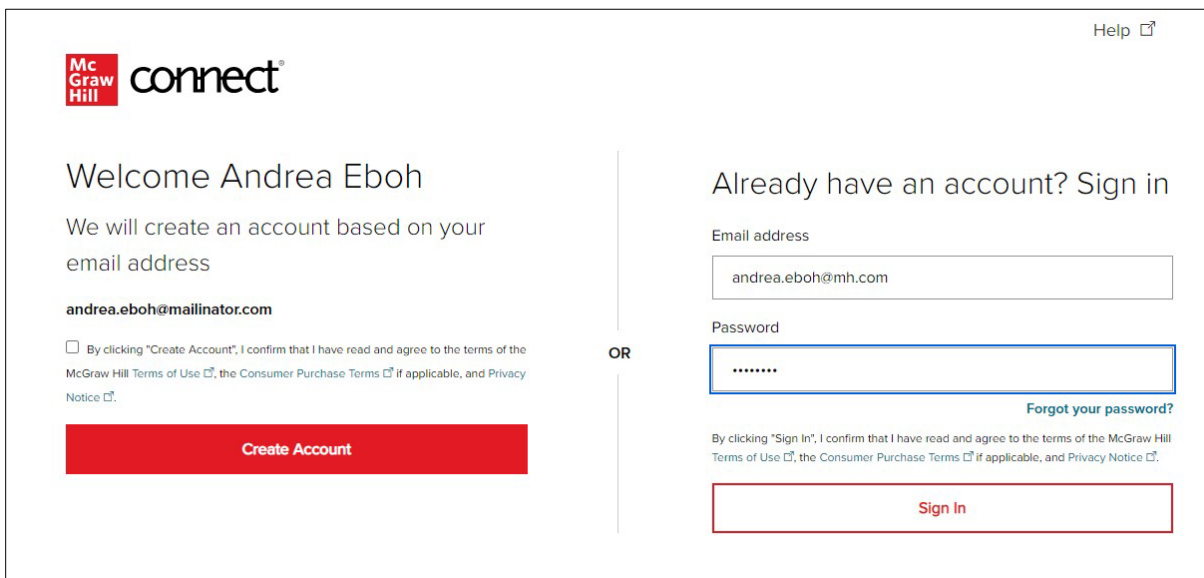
Help

Mc Graw Hill connect®

Welcome Andrea Eboh

We will create an account based on your email address

andrea.eboh@mailinator.com

By clicking "Create Account", I confirm that I have read and agree to the terms of the McGraw Hill Terms of Use, the Consumer Purchase Terms if applicable, and Privacy Notice.

Create Account

OR

Already have an account? Sign in

Email address

andrea.eboh@mh.com

Password

••••••••

Forgot your password?

By clicking "Sign In", I confirm that I have read and agree to the terms of the McGraw Hill Terms of Use, the Consumer Purchase Terms if applicable, and Privacy Notice.

Sign In